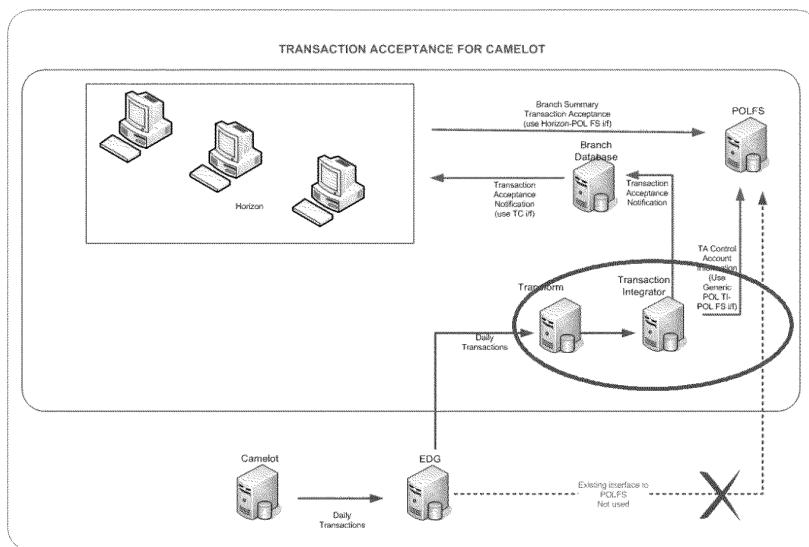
TRANSACTION ACCEPTANCE FOR CAMELOT

Horizon

Branch Summary Transaction Acceptance (use Horizon-POL FS i/f)

POLFS

Branch Database

Transaction Acceptance Notification (use TC i/f)

Transaction Acceptance Notification

TA Control Account Information (Use Generic POL TI-POL FS i/f)

Transform

Transaction Integrator

Daily Transactions

Camelot

EDG

Daily Transactions

Existing interface to POLFS Not used